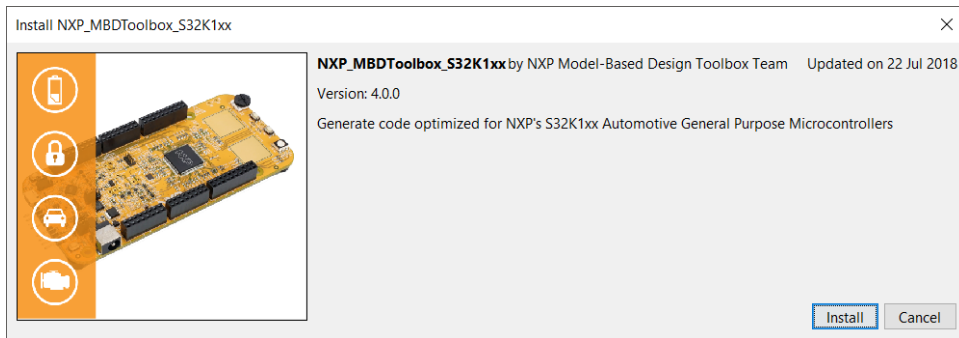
Install NXP_MBDToolbox_S32K1xx

NXP_MBDToolbox_S32K1xx by NXP Model-Based Design Toolbox Team Updated on 22 Jul 2018

Version: 4.0.0

Generate code optimized for NXP's S32K1xx Automotive General Purpose Microcontrollers

Install Cancel